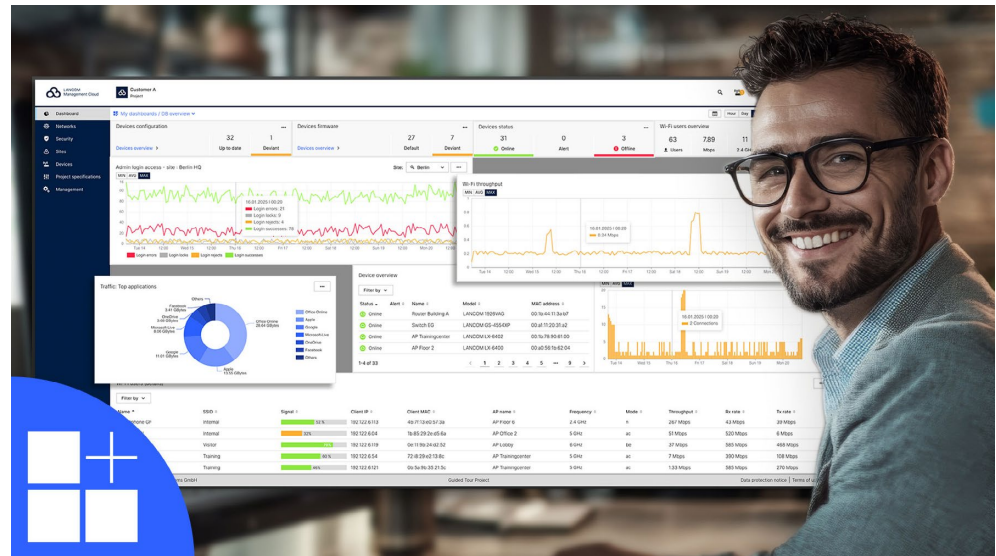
LANCOM Management Cloud

Customer A
Project

Dashboard
Networks
Security
Sites
Devices
Project specifications
Management

My dashboards / OS overview

Devices configuration
32 Up to date
1 Deviant
Devices overview

Devices firmware
27 Default
7 Deviant
Devices overview

Devices status
31 Online
0 Alert
3 Offline

Wi-Fi users overview
63 Users
7.89 Mbps
11

Admin login access - site : Berlin HQ
Site: Berlin
MIN AVG MAX
16.01.2025 | 00:20
Login errors: 21
Login locks: 0
Login rejects: 4
Login successes: 78
Login errors Login locks Login rejects Login successes

Wi-Fi throughput
MIN AVG MAX
16.01.2025 | 00:20
0.34 Mbps

Traffic: Top applications
Others
Facebook 3.41 GByte
OneDrive 3.49 GByte
Microsoft Live 4.00 GByte
Google 11.01 GByte
Office Online 20.44 GByte
Apple 13.55 GByte
Office Online
Apple
Google
Microsoft Live
OneDrive
Facebook
Others

Device overview
Filter by
| Status | Alert | Name | Model | MAC address |
|---|---|---|---|---|
| Online | | Router Building A | LANCOM 1926VAG | 00:1a:44:11:3a:b7 |
| Online | | Switch EG | LANCOM GS-4554XP | 00:a1:11:20:3f:a2 |
| Online | | AP Trainingcenter | LANCOM LX-6402 | 00:1a:78:90:41:00 |
| Online | | AP Floor 2 | LANCOM LX-6400 | 00:a0:58:1b:62:04 |
1-4 of 33
1 2 3 4 5 ... 9

16.01.2025 | 00:20
2 Connectors

Filter by
| Name | SSID | Signal | Client IP | Client MAC | AP name | Frequency | Mode | Throughput | Rx rate | Tx rate |
|---|---|---|---|---|---|---|---|---|---|---|
| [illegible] | Internal | 82 % | 192.122.6.113 | 4b:7f:13:e0:57:3a | AP Floor 6 | 2.4 GHz | n | 267 Mbps | 43 Mbps | 28 Mbps |
| | Internal | 32 % | 192.122.6.04 | 1b:65:29:2c:d5:6a | AP Office 2 | 5 GHz | ac | 57 Mbps | 520 Mbps | 86 Mbps |
| | Visitor | 76 % | 192.122.6.118 | 0e:11:99:24:62:52 | AP Lobby | 6 GHz | be | 37 Mbps | 585 Mbps | 498 Mbps |
| | Training | 66 % | 192.122.6.54 | 72:6f:29:c2:13:6c | AP Trainingcenter | 5 GHz | ac | 7 Mbps | 390 Mbps | 108 Mbps |
| | Training | 66 % | 192.122.6.121 | 0b:5e:9b:33:21:3c | AP Trainingcenter | 5 GHz | ac | 1.33 Mbps | 585 Mbps | 270 Mbps |

Guided Tour Project
Data protection notice | Terms of